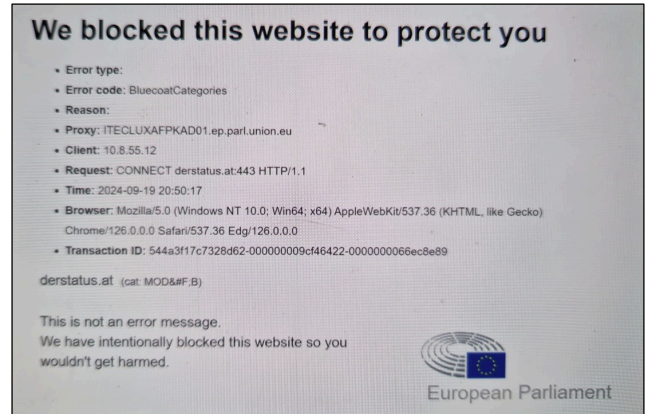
We blocked this website to protect you

- Error type:
- Error code: BluecoatCategories
- Reason:
- Proxy: ITECLUXAFPKAD01.ep.parl.union.eu
- Client: 10.8.55.12
- Request: CONNECT derstatus.at:443 HTTP/1.1
- Time: 2024-09-19 20:50:17
- Browser: Mozilla/5.0 (Windows NT 10.0; Win64; x64) AppleWebKit/537.36 (KHTML, like Gecko) Chrome/126.0.0.0 Safari/537.36 Edg/126.0.0.0
- Transaction ID: 544a3f17c7328d62-000000009cf46422-0000000066ec8e89

derstatus.at (cat: MOD&#F,B)

This is not an error message.
We have intentionally blocked this website so you wouldn't get harmed.

European Parliament